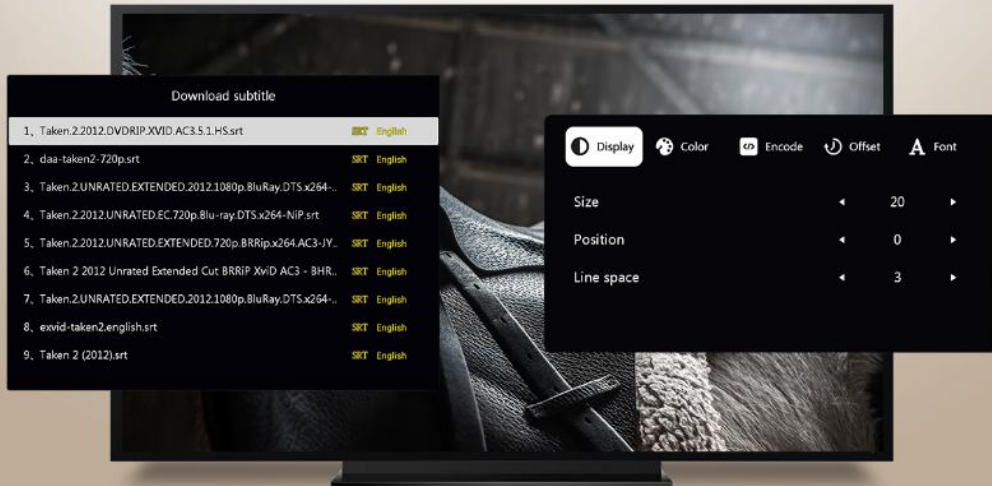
Download subtitle

| | | |
|---|---|---|
| 1、Taken.2.2012.DVDRIP.XVID.AC3.5.1.HS.srt | SRT | English |
| 2、daa-taken2-720p.srt | SRT | English |
| 3、Taken.2.UNRATED.EXTENDED.2012.1080p.BluRay.DTS.x264-.. | SRT | English |
| 4、Taken.2.2012.UNRATED.EC.720p.Blu-ray.DTS.x264-NiP.srt | SRT | English |
| 5、Taken.2.UNRATED.EXTENDED.720p.BRRip.x264.AC3-JY.. | SRT | English |
| 6、Taken 2 2012 Unrated Extended Cut BRRiP XViD AC3 - BHR.. | SRT | English |
| 7、Taken.2.UNRATED.EXTENDED.2012.1080p.BluRay.DTS.x264-.. | SRT | English |
| 8、exvid-taken2.english.srt | SRT | English |
| 9、Taken 2 (2012).srt | SRT | English |

Display Color Encode Offset Font

| | | | |
|---|---|---|---|
| Size | ◂ | 20 | ▸ |
| Position | ◂ | 0 | ▸ |
| Line space | ◂ | 3 | ▸ |